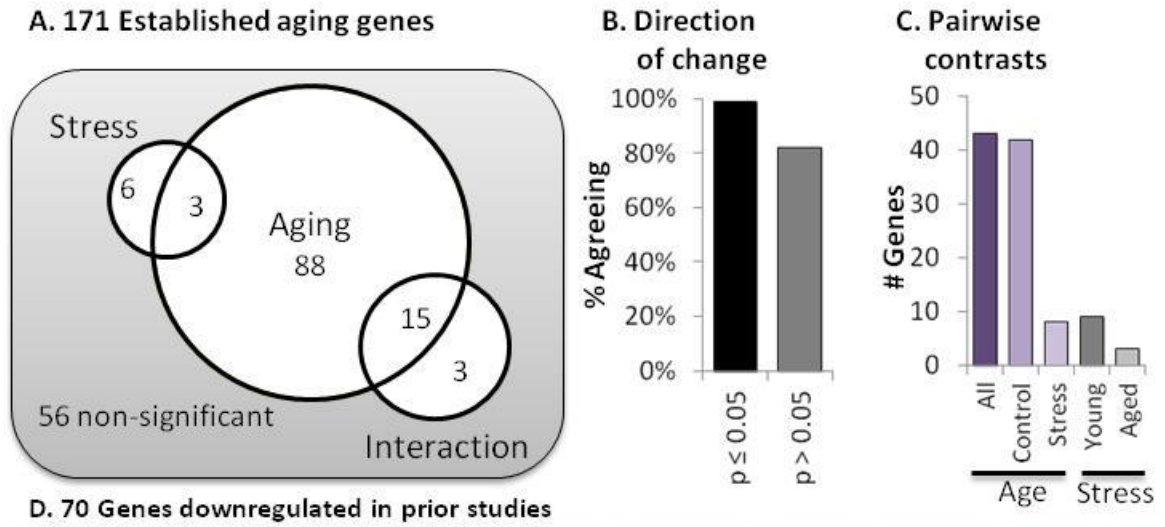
A. 171 Established aging genes

Stress

6

3

Aging

88

15

3

56 non-significant

Interaction

B. Direction of change

100%

80%

60%

40%

20%

0%

% Agreeing

p ≤ 0.05

p > 0.05

C. Pairwise contrasts

50

40

30

20

10

0

# Genes

All

Control

Stress

Young

Aged

Age

Stress

D. 70 Genes downregulated in prior studies